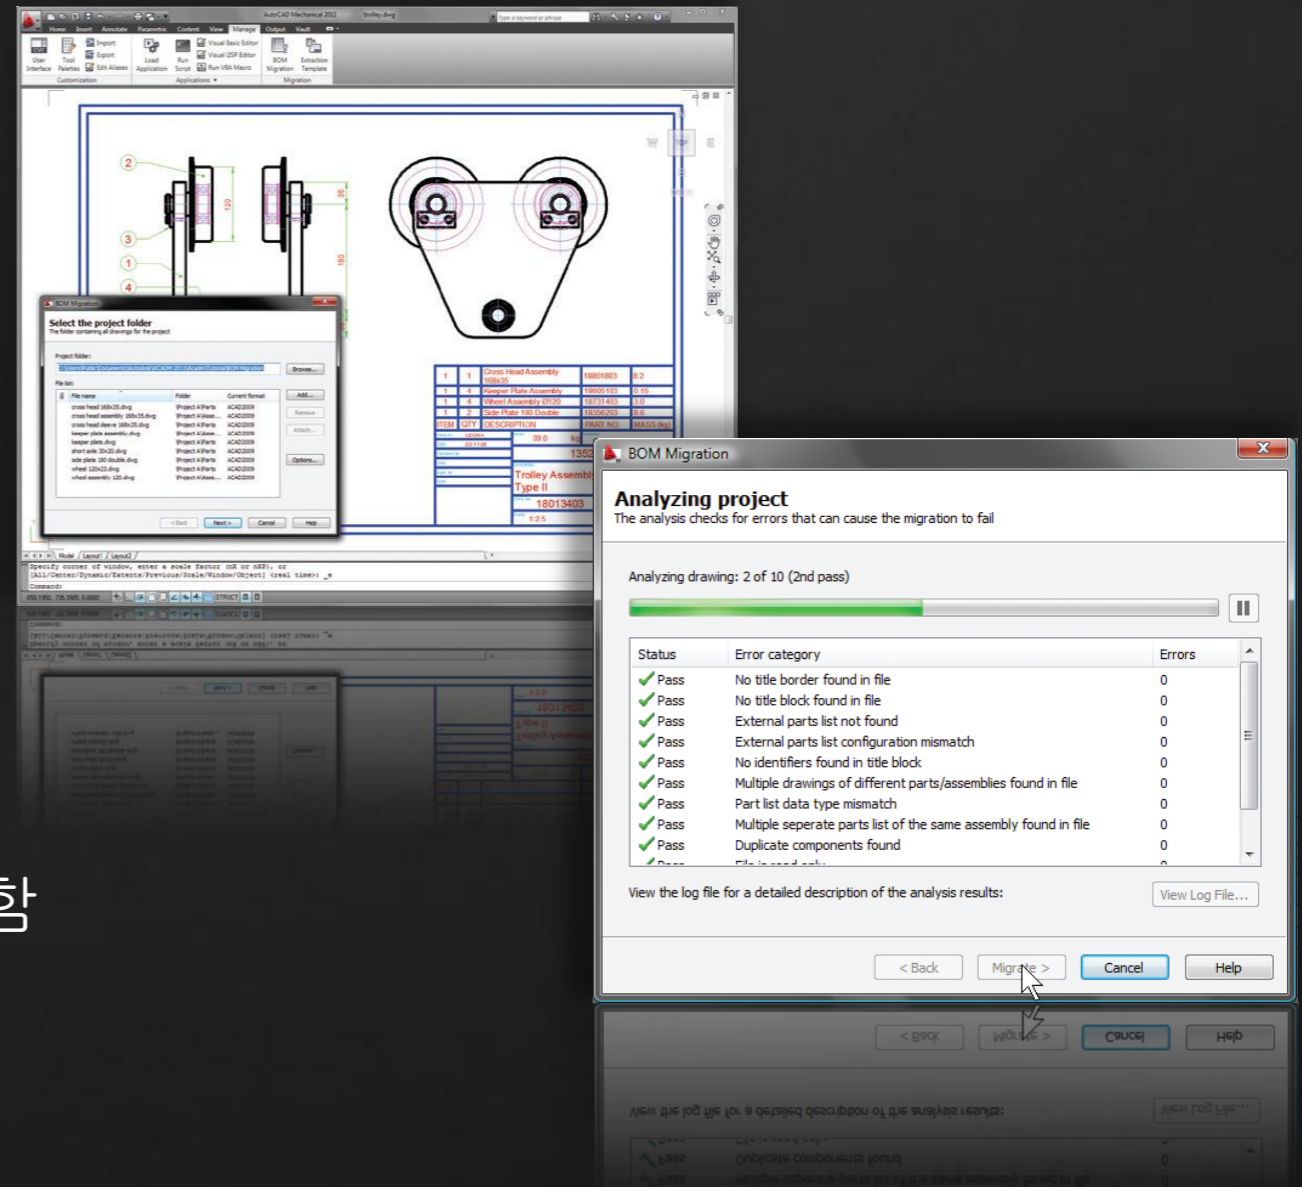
AutoCAD Mechanical 2011 trolley.dwg

Home Insert Annotate Parametric Content View Manage Output Vault

User Interface Tool Palettes Import Export Edit Aliases Customization Load Application Run Script Visual Basic Editor Visual LISP Editor Run VBA Macro Applications BOM Migration Extraction Template Migration

2
3
1
4

BOM Migration

Select the project folder
The folder containing all drawings for the project

Project folder:
Browse...
File list:
Add...
Remove
Attach...
Options...
< Back Next > Cancel Help

| 1 | 1 | Cross Head Assembly 168x35 | 18801803 | 8.2 |
|---|---|---|---|---|
| 1 | 4 | Keeper Plate Assembly | 18605103 | 0.15 |
| 1 | 4 | Wheel Assembly Ø120 | 18731403 | 3.0 |
| 1 | 2 | Side Plate 180 Double | 18356203 | 8.6 |
| ITEM | QTY | DESCRIPTION | PART NO | MASS (kg) |

Trolley Assembly Type II
18013403
1:2.5

Model Layout1 Layout2

BOM Migration

Analyzing project
The analysis checks for errors that can cause the migration to fail

Analyzing drawing: 2 of 10 (2nd pass)

| Status | Error category | Errors |
|---|---|---|
| Pass | No title border found in file | 0 |
| Pass | No title block found in file | 0 |
| Pass | External parts list not found | 0 |
| Pass | External parts list configuration mismatch | 0 |
| Pass | No identifiers found in title block | 0 |
| Pass | Multiple drawings of different parts/assemblies found in file | 0 |
| Pass | Part list data type mismatch | 0 |
| Pass | Multiple seperate parts list of the same assembly found in file | 0 |
| Pass | Duplicate components found | 0 |

View the log file for a detailed description of the analysis results:
View Log File...

< Back Migrate > Cancel Help

함